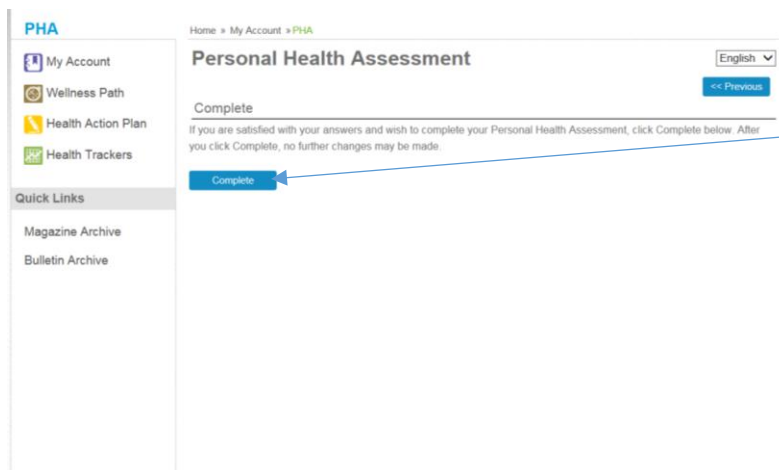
PHA

My Account

Wellness Path

Health Action Plan

Health Trackers

Quick Links

Magazine Archive

Bulletin Archive

Home » My Account » PHA

Personal Health Assessment

English

<< Previous

Complete

If you are satisfied with your answers and wish to complete your Personal Health Assessment, click Complete below. After you click Complete, no further changes may be made.

Complete